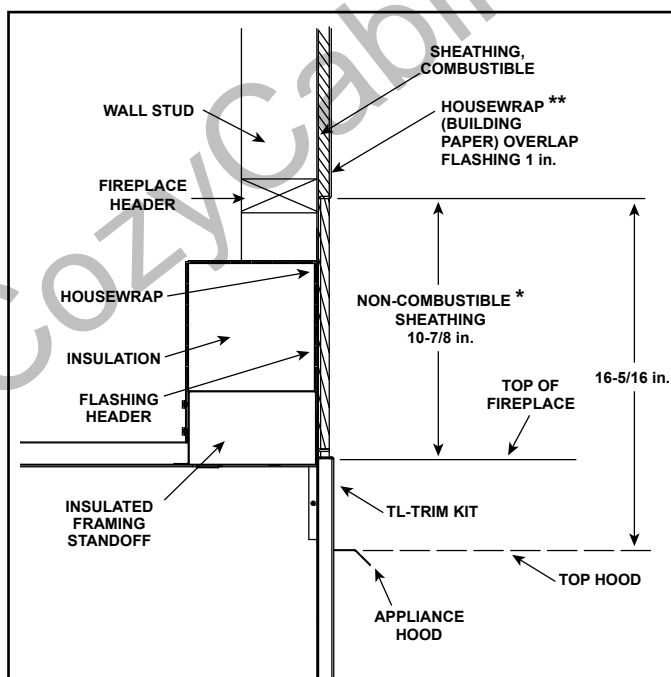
CozyCabin

SHEATHING, COMBUSTIBLE

WALL STUD

HOUSEWRAP ** (BUILDING PAPER) OVERLAP FLASHING 1 in.

FIREPLACE HEADER

HOUSEWRAP

NON-COMBUSTIBLE * SHEATHING 10-7/8 in.

INSULATION

FLASHING HEADER

TOP OF FIREPLACE

16-5/16 in.

INSULATED FRAMING STANDOFF

TL-TRIM KIT

TOP HOOD

APPLIANCE HOOD